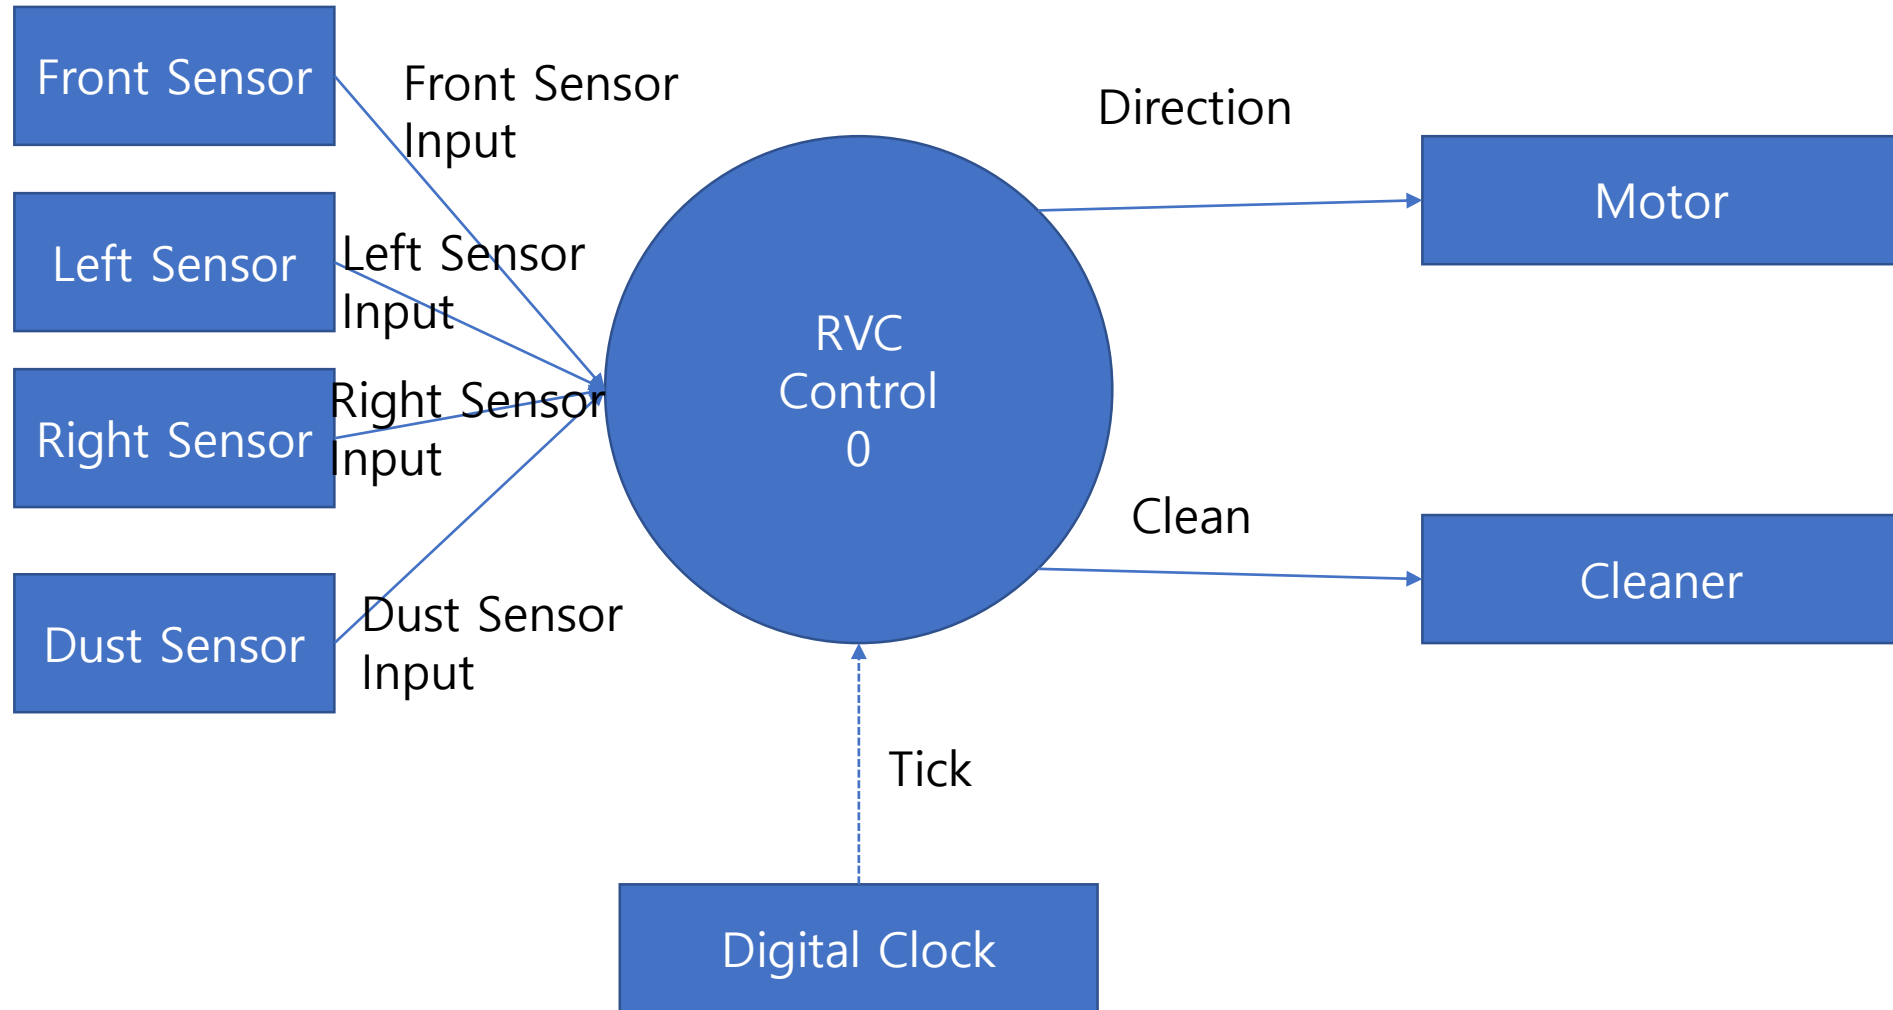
Front Sensor

Front Sensor Input

Direction

Motor

Left Sensor

Left Sensor Input

RVC Control 0

Right Sensor

Right Sensor Input

Clean

Cleaner

Dust Sensor

Dust Sensor Input

Tick

Digital Clock